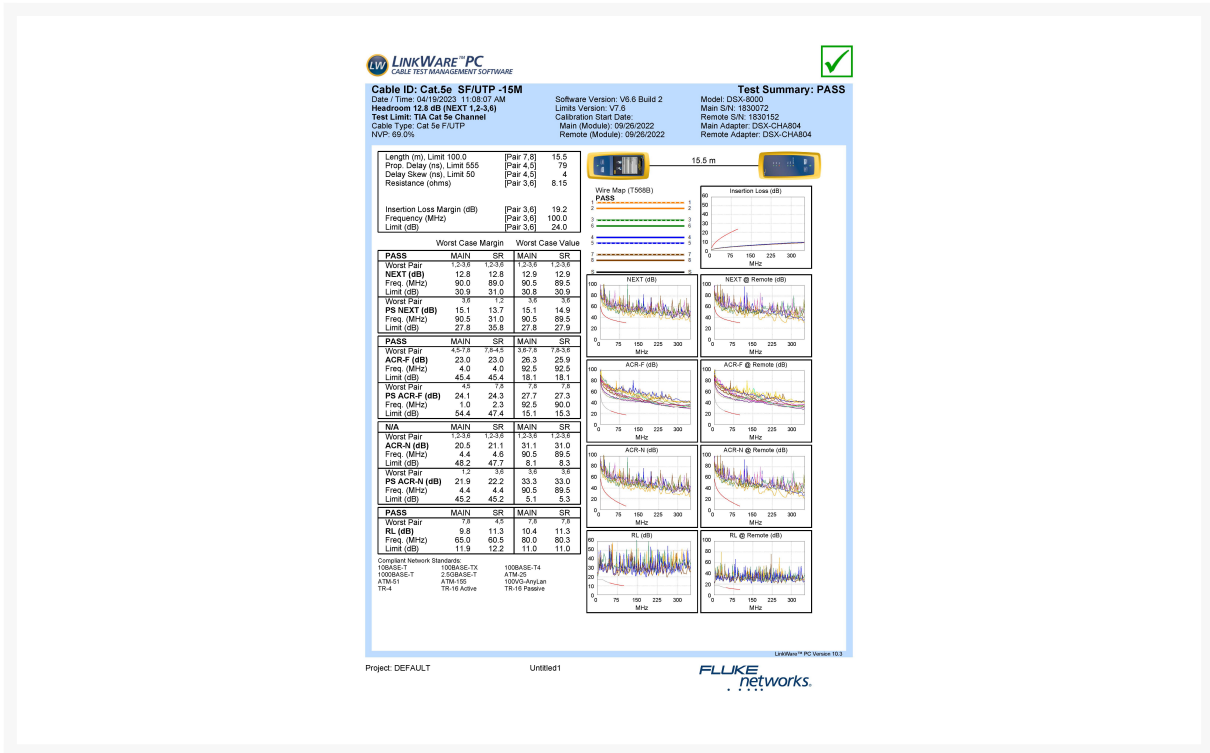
LW LINKWARE™PC
CABLE TEST MANAGEMENT SOFTWARE

Cable ID: Cat.5e SF/UTP -15M
Date / Time: 04/19/2023 11:08:07 AM
Headroom 12.8 dB (NEXT 1,2-3,6)
Test Limit: TIA Cat 5e Channel
Cable Type: Cat 5e F/UTP
NVP: 69.0%

Software Version: V6.6 Build 2
Limits Version: V7.6
Calibration Start Date:
Main (Module): 09/26/2022
Remote (Module): 09/26/2022

Test Summary: PASS
Model: DSX-8000
Main S/N: 1830072
Remote S/N: 1830152
Main Adapter: DSX-CHA804
Remote Adapter: DSX-CHA804

Length (m), Limit 100.0 [Pair 7,8] 15.5
Prop. Delay (ns), Limit 555 [Pair 4,5] 79
Delay Skew (ns), Limit 50 [Pair 4,5] 4
Resistance (ohms) [Pair 3,6] 8.15

Insertion Loss Margin (dB) [Pair 3,6] 19.2
Frequency (MHz) [Pair 3,6] 100.0
Limit (dB) [Pair 3,6] 24.0

| | Worst Case Margin | | Worst Case Value | |
|---|---|---|---|---|
| PASS | MAIN | SR | MAIN | SR |
| Worst Pair | 1,2-3,6 | 1,2-3,6 | 1,2-3,6 | 1,2-3,6 |
| NEXT (dB) | 12.8 | 12.8 | 12.9 | 12.9 |
| Freq. (MHz) | 90.0 | 89.0 | 90.5 | 89.5 |
| Limit (dB) | 30.9 | 31.0 | 30.8 | 30.9 |
| Worst Pair | 3,6 | 1,2 | 3,6 | 3,6 |
| PS NEXT (dB) | 15.1 | 13.7 | 15.1 | 14.9 |
| Freq. (MHz) | 90.5 | 31.0 | 90.5 | 89.5 |
| Limit (dB) | 27.8 | 35.8 | 27.8 | 27.9 |
| PASS | MAIN | SR | MAIN | SR |
| Worst Pair | 4,5-7,8 | 7,8-4,5 | 3,6-7,8 | 7,8-3,6 |
| ACR-F (dB) | 23.0 | 23.0 | 26.3 | 25.9 |
| Freq. (MHz) | 4.0 | 4.0 | 92.5 | 92.5 |
| Limit (dB) | 45.4 | 45.4 | 18.1 | 18.1 |
| Worst Pair | 4,5 | 7,8 | 7,8 | 7,8 |
| PS ACR-F (dB) | 24.1 | 24.3 | 27.7 | 27.3 |
| Freq. (MHz) | 1.0 | 2.3 | 92.5 | 90.0 |
| Limit (dB) | 54.4 | 47.4 | 15.1 | 15.3 |
| N/A | MAIN | SR | MAIN | SR |
| Worst Pair | 1,2-3,6 | 1,2-3,6 | 1,2-3,6 | 1,2-3,6 |
| ACR-N (dB) | 20.5 | 21.1 | 31.1 | 31.0 |
| Freq. (MHz) | 4.4 | 4.6 | 90.5 | 89.5 |
| Limit (dB) | 48.2 | 47.7 | 8.1 | 8.3 |
| Worst Pair | 1,2 | 3,6 | 3,6 | 3,6 |
| PS ACR-N (dB) | 21.9 | 22.2 | 33.3 | 33.0 |
| Freq. (MHz) | 4.4 | 4.4 | 90.5 | 89.5 |
| Limit (dB) | 45.2 | 45.2 | 5.1 | 5.3 |
| PASS | MAIN | SR | MAIN | SR |
| Worst Pair | 7,8 | 4,5 | 7,8 | 7,8 |
| RL (dB) | 9.8 | 11.3 | 10.4 | 11.3 |
| Freq. (MHz) | 65.0 | 60.5 | 80.0 | 80.3 |
| Limit (dB) | 11.9 | 12.2 | 11.0 | 11.0 |

Compliant Network Standards:
10BASE-T 100BASE-TX 100BASE-T4
1000BASE-T 2.5GBASE-T ATM-25
ATM-51 ATM-155 100VG-AnyLan
TR-4 TR-16 Active TR-16 Passive

15.5 m

Wire Map (T568B)
PASS

Insertion Loss (dB)
NEXT (dB)
NEXT @ Remote (dB)
ACR-F (dB)
ACR-F @ Remote (dB)
ACR-N (dB)
ACR-N @ Remote (dB)
RL (dB)
RL @ Remote (dB)
MHz

LinkWare™ PC Version 10.3

Project: DEFAULT Untitled1

FLUKE networks.